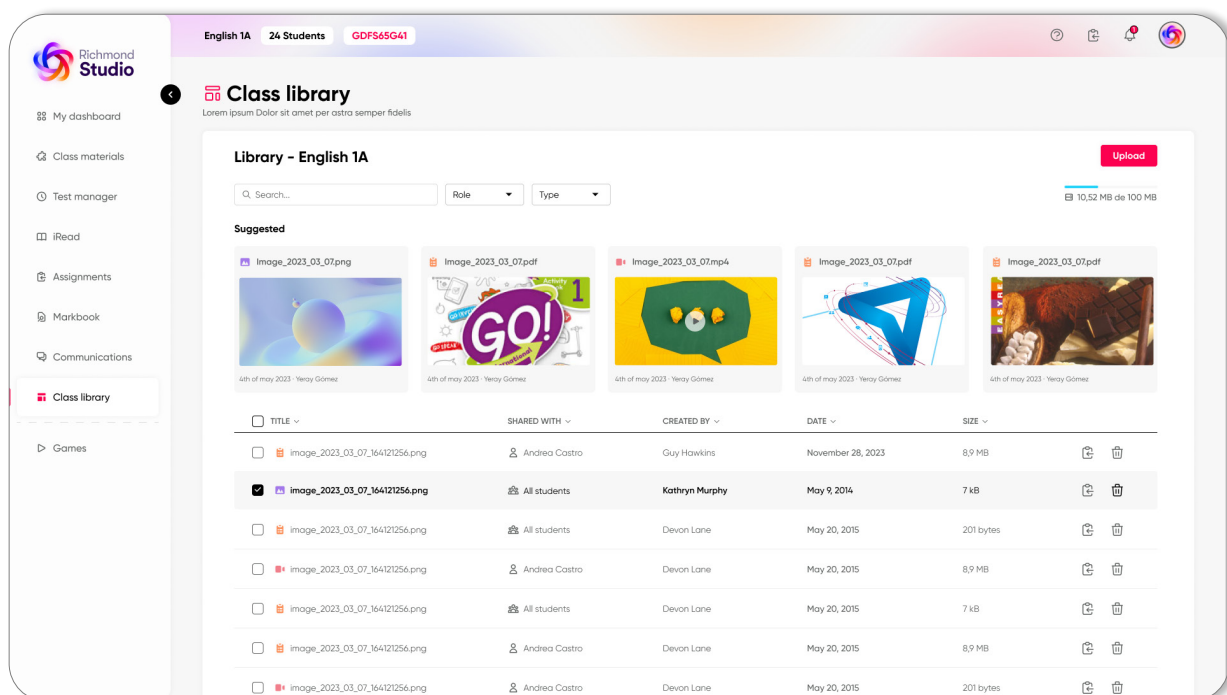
Richmond Studio

English 1A 24 Students GDFS65G41

My dashboard
Class materials
Test manager
iRead
Assignments
Markbook
Communications
Class library
Games

Class library
Lorem ipsum Dolor sit amet per astra semper fidelis

Library - English 1A

Upload

Search...
Role
Type

10,52 MB de 100 MB

Suggested

Image_2023_03_07.png
4th of may 2023 · Yeray Gómez

Image_2023_03_07.pdf
GO!
4th of may 2023 · Yeray Gómez

Image_2023_03_07.mp4
4th of may 2023 · Yeray Gómez

Image_2023_03_07.pdf
4th of may 2023 · Yeray Gómez

Image_2023_03_07.pdf
EASY
4th of may 2023 · Yeray Gómez

| TITLE | SHARED WITH | CREATED BY | DATE | SIZE |
|---|---|---|---|---|
| image_2023_03_07_164121256.png | Andrea Castro | Guy Hawkins | November 28, 2023 | 8,9 MB |
| image_2023_03_07_164121256.png | All students | Kathryn Murphy | May 9, 2014 | 7 kB |
| image_2023_03_07_164121256.png | All students | Devon Lane | May 20, 2015 | 201 bytes |
| image_2023_03_07_164121256.png | Andrea Castro | Devon Lane | May 20, 2015 | 8,9 MB |
| image_2023_03_07_164121256.png | All students | Devon Lane | May 20, 2015 | 7 kB |
| image_2023_03_07_164121256.png | Andrea Castro | Devon Lane | May 20, 2015 | 8,9 MB |
| image_2023_03_07_164121256.png | Andrea Castro | Devon Lane | May 20, 2015 | 201 bytes |